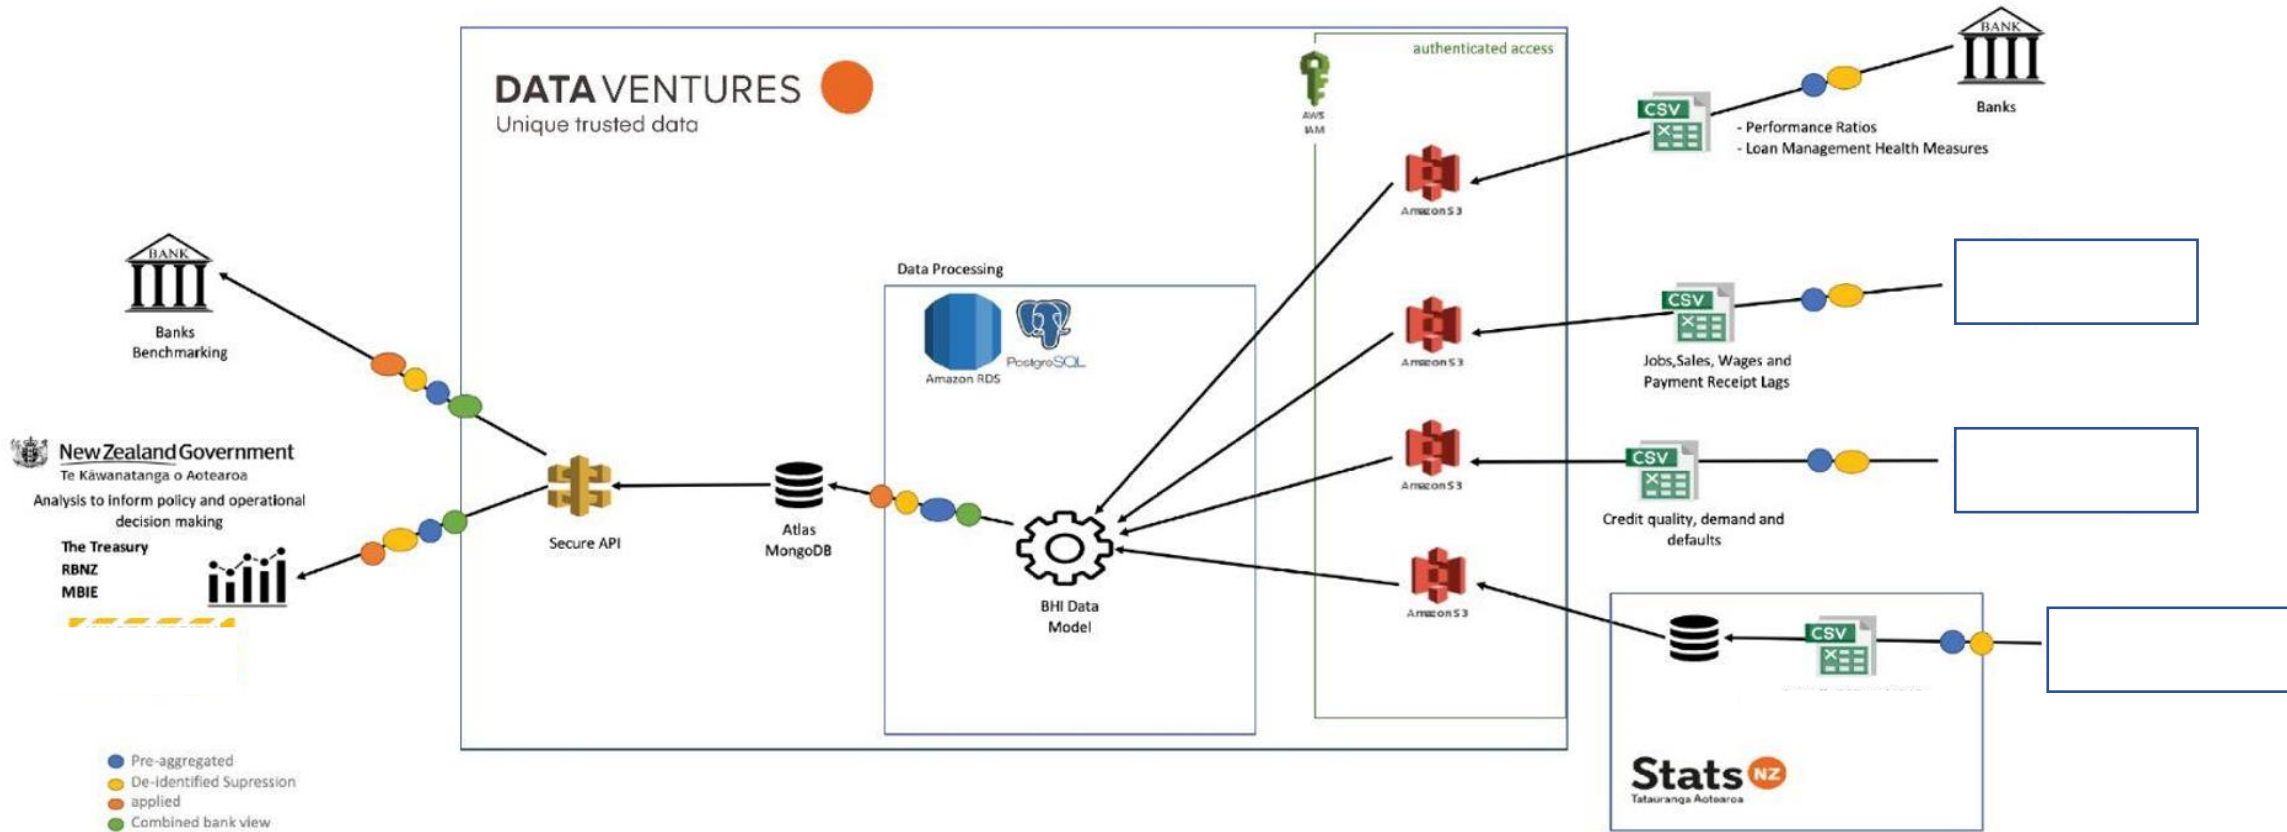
DATA VENTURES
Unique trusted data

authenticated access

AWS IAM

BANK
Banks
- Performance Ratios
- Loan Management Health Measures

CSV

Amazon S3

BANK
Banks Benchmarking

Data Processing
Amazon RDS
PostgreSQL

Amazon S3

CSV
Jobs,Sales, Wages and Payment Receipt Lags

Amazon S3

CSV
Credit quality, demand and defaults

New Zealand Government
Te Kāwanatanga o Aotearoa
Analysis to inform policy and operational decision making
The Treasury
RBNZ
MBIE

Secure API

Atlas MongoDB

BHI Data Model

Amazon S3

CSV

Stats NZ
Tatauranga Aotearoa

Pre-aggregated
De-identified Supression
applied
Combined bank view